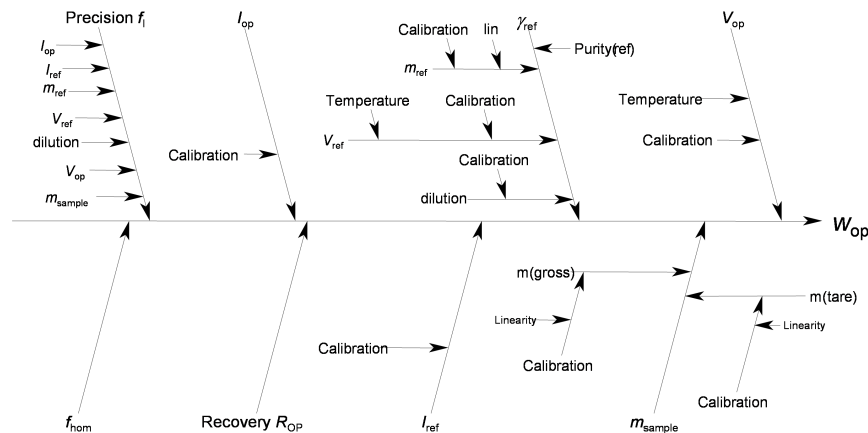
Precision $f_{\mathrm{I}}$
$I_{\mathrm{op}}$
$I_{\mathrm{ref}}$
$m_{\mathrm{ref}}$
$V_{\mathrm{ref}}$
dilution
$V_{\mathrm{op}}$
$m_{\mathrm{sample}}$

$I_{\mathrm{op}}$
Calibration

Calibration
lin
$\gamma_{\mathrm{ref}}$
Purity(ref)
$m_{\mathrm{ref}}$
Temperature
Calibration
$V_{\mathrm{ref}}$
Calibration
dilution

$V_{\mathrm{op}}$
Temperature
Calibration

$W_{\mathrm{op}}$

m(gross)
m(tare)
Linearity
Linearity
Calibration
Calibration
Calibration

$f_{\mathrm{hom}}$
Recovery $R_{\mathrm{OP}}$
$I_{\mathrm{ref}}$
$m_{\mathrm{sample}}$